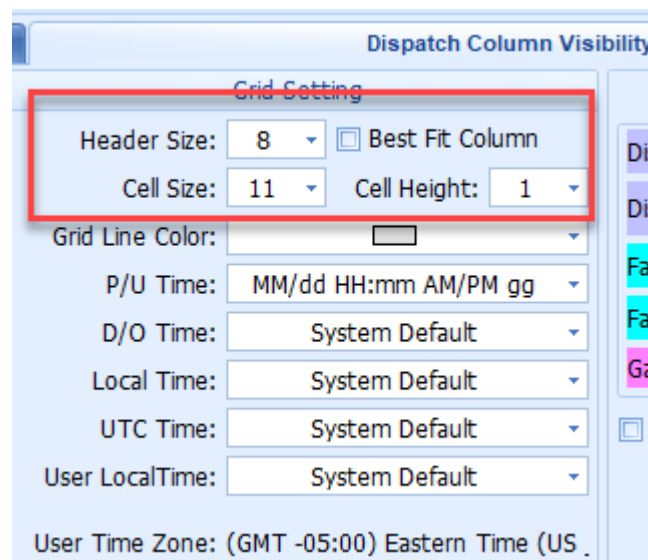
Dispatch Column Visibility

Grid Setting

Header Size: 8 Best Fit Column

Cell Size: 11 Cell Height: 1

Grid Line Color:

P/U Time: MM/dd HH:mm AM/PM gg

D/O Time: System Default

Local Time: System Default

UTC Time: System Default

User LocalTime: System Default

User Time Zone: (GMT -05:00) Eastern Time (US

Di

Di

Fa

Fa

Ga